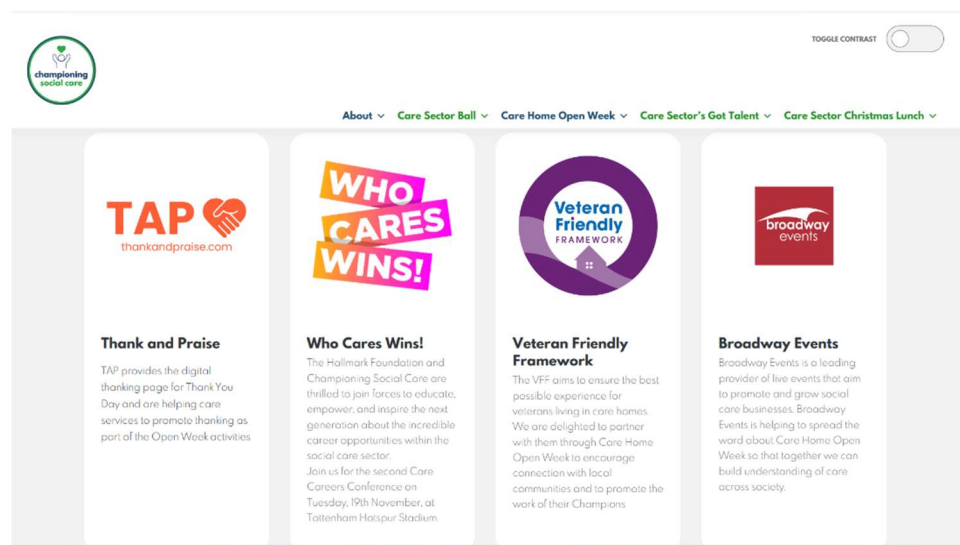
championing social care

TOGGLE CONTRAST

About Care Sector Ball Care Home Open Week Care Sector's Got Talent Care Sector Christmas Lunch

TAP
thankandpraise.com

Thank and Praise

TAP provides the digital thanking page for Thank You Day and are helping care services to promote thanking as part of the Open Week activities

WHO CARES WINS!

Who Cares Wins!

The Hallmark Foundation and Championing Social Care are thrilled to join forces to educate, empower, and inspire the next generation about the incredible career opportunities within the social care sector.
Join us for the second Care Careers Conference on Tuesday, 19th November, at Tottenham Hotspur Stadium.

Veteran Friendly FRAMEWORK

Veteran Friendly Framework

The VFF aims to ensure the best possible experience for veterans living in care homes. We are delighted to partner with them through Care Home Open Week to encourage connection with local communities and to promote the work of their Champions

broadway events

Broadway Events

Broadway Events is a leading provider of live events that aim to promote and grow social care businesses. Broadway Events is helping to spread the word about Care Home Open Week so that together we can build understanding of care across society.